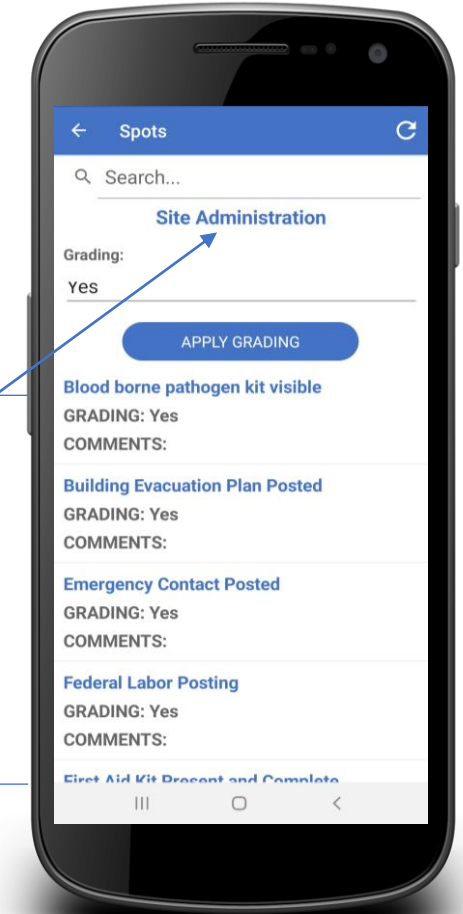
Spots

Search...

Site Administration

Grading:

Yes

APPLY GRADING

Blood borne pathogen kit visible
GRADING: Yes
COMMENTS:

Building Evacuation Plan Posted
GRADING: Yes
COMMENTS:

Emergency Contact Posted
GRADING: Yes
COMMENTS:

Federal Labor Posting
GRADING: Yes
COMMENTS:

First Aid Kit Present and Complete